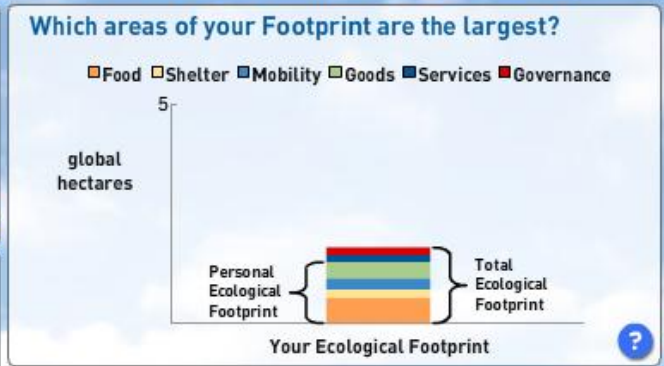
Which areas of your Footprint are the largest?

Food Shelter Mobility Goods Services Governance

5

global hectares

Personal Ecological Footprint

Total Ecological Footprint

Your Ecological Footprint

?